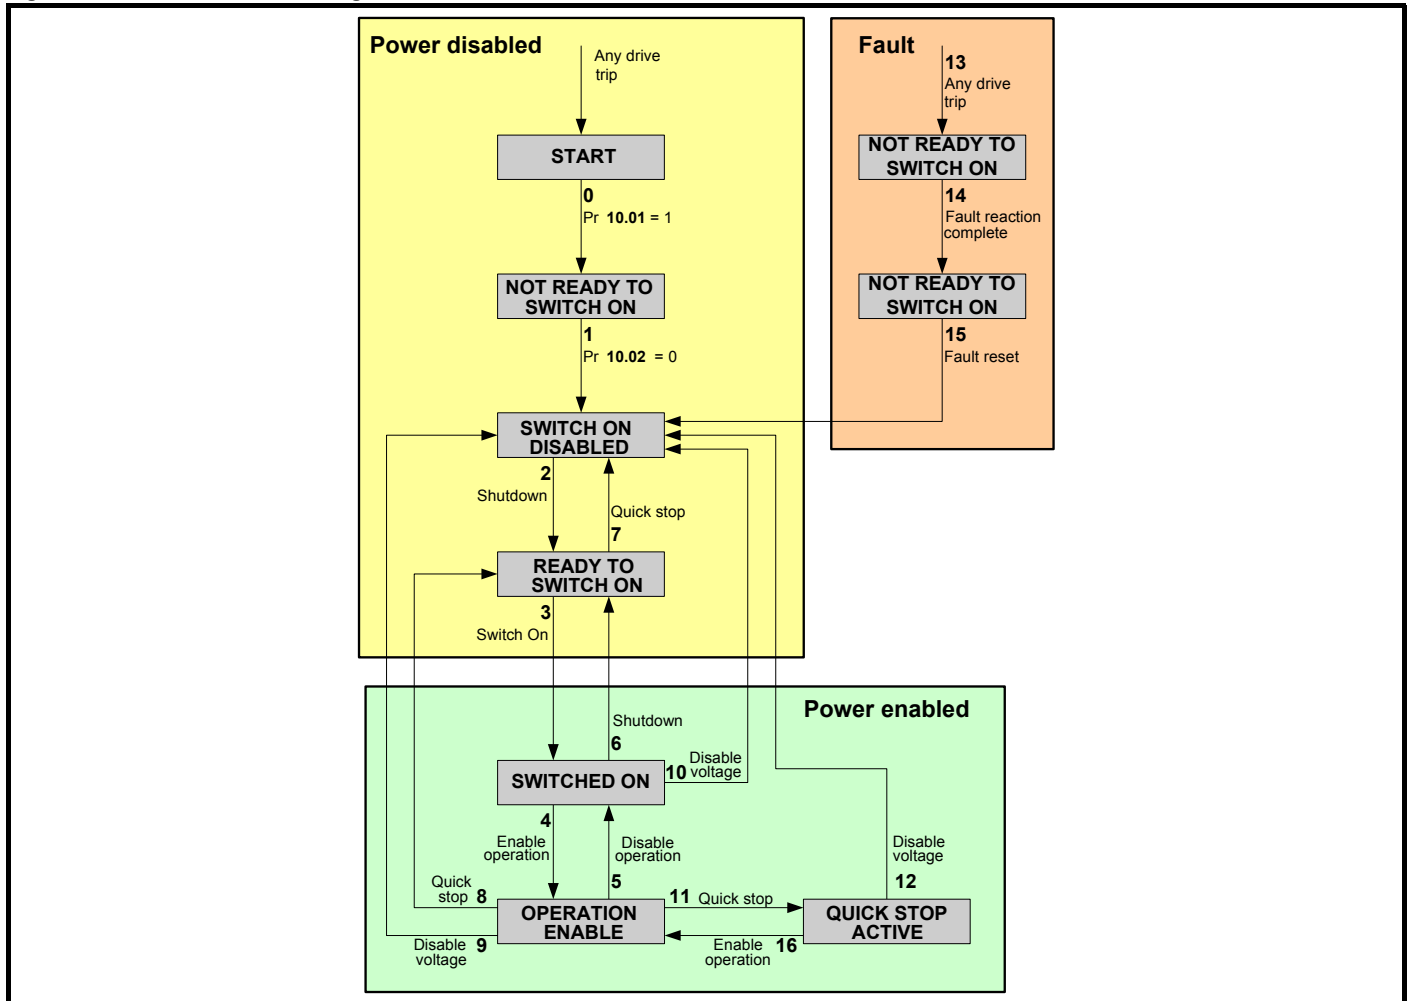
Power disabled

Any drive trip

START

0
Pr **10.01** = 1

NOT READY TO SWITCH ON

1
Pr **10.02** = 0

SWITCH ON DISABLED

2
Shutdown

Quick stop
7

READY TO SWITCH ON

3
Switch On

Fault

13
Any drive trip

NOT READY TO SWITCH ON

14
Fault reaction complete

NOT READY TO SWITCH ON

15
Fault reset

Power enabled

Shutdown
6

Disable
10 voltage

SWITCHED ON

4
Enable operation

Disable operation
5

Disable voltage
12

Quick stop 8

11 Quick stop

OPERATION ENABLE

QUICK STOP ACTIVE

Disable voltage 9

Enable operation 16